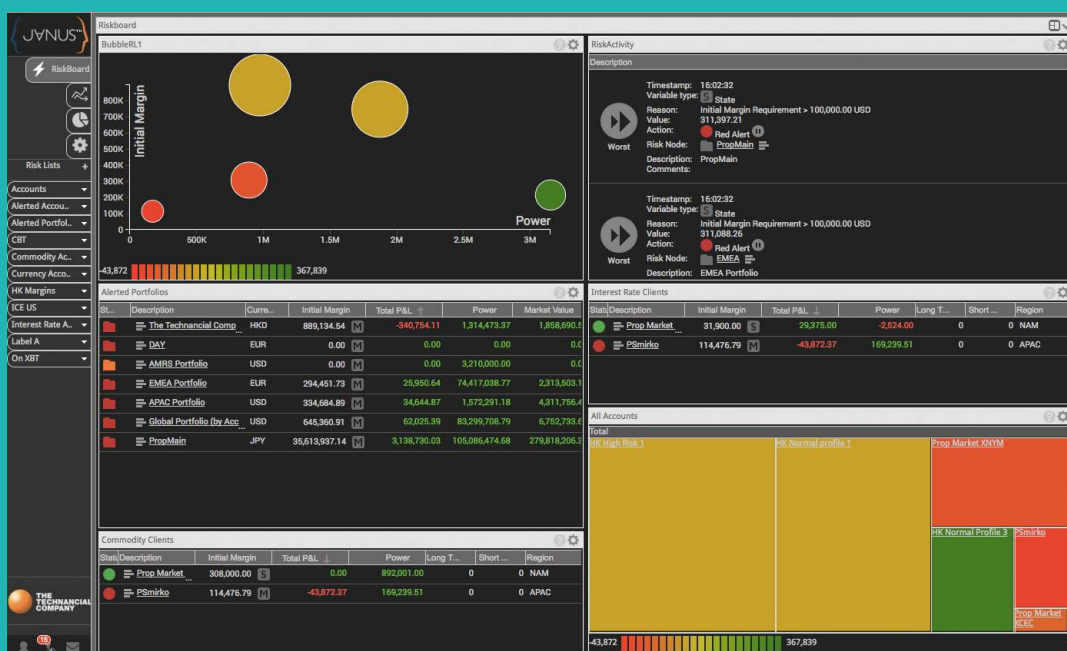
JANUS™

RiskBoard

Risk Lists +

Accounts
Alerted Accou...
Alerted Portfol...
CBT
Commodity Ac...
Currency Acco...
HK Margins
ICE US
Interest Rate A...
Label A
On XBT

THE TECHNANCIAL COMPANY

15

Riskboard

BubbleRL1

Initial Margin

800K
700K
600K
500K
400K
300K
200K
100K
0

0 500K 1M 1.5M 2M 2.5M 3M

Power

-43,872 367,839

RiskActivity

Description

Worst

Timestamp: 16:02:32
Variable type: S State
Reason: Initial Margin Requirement > 100,000.00 USD
Value: 311,397.21
Action: Red Alert
Risk Node: PropMain
Description: PropMain
Comments:

Worst

Timestamp: 16:02:32
Variable type: S State
Reason: Initial Margin Requirement > 100,000.00 USD
Value: 311,088.26
Action: Red Alert
Risk Node: EMEA
Description: EMEA Portfolio

Alerted Portfolios

| St... | Description | Curre... | Initial Margin | | Total P&L | Power | Market Value |
|---|---|---|---|---|---|---|---|
| | The Technancial Comp | HKD | 889,134.54 | M | -340,754.11 | 1,314,473.37 | 1,858,690.5 |
| | DAY | EUR | 0.00 | M | 0.00 | 0.00 | 0.0 |
| | AMRS Portfolio | USD | 0.00 | M | 0.00 | 3,210,000.00 | 0.0 |
| | EMEA Portfolio | EUR | 294,451.73 | M | 25,950.64 | 74,417,038.77 | 2,313,503.1 |
| | APAC Portfolio | USD | 334,584.89 | M | 34,644.87 | 1,572,291.18 | 4,311,756.4 |
| | Global Portfolio (by Acc | USD | 645,360.91 | M | 62,025.39 | 83,299,708.79 | 6,752,733.6 |
| | PropMain | JPY | 35,613,937.14 | M | 3,138,730.03 | 105,086,474.68 | 279,818,206.3 |

Interest Rate Clients

| Stat | Description | Initial Margin | | Total P&L | Power | Long T... | Short ... | Region |
|---|---|---|---|---|---|---|---|---|
| | Prop Market | 31,900.00 | S | 29,375.00 | -2,524.00 | 0 | 0 | NAM |
| | PSmirko | 114,476.79 | M | -43,872.37 | 169,239.51 | 0 | 0 | APAC |

All Accounts

Total

HK High Risk 1
HK Normal profile 1
Prop Market XNYM
HK Normal Profile 3
PSmirko
Prop Market XCEC

-43,872 367,839

Commodity Clients

| Stat | Description | Initial Margin | | Total P&L | Power | Long T... | Short ... | Region |
|---|---|---|---|---|---|---|---|---|
| | Prop Market | 308,000.00 | S | 0.00 | 892,001.00 | 0 | 0 | NAM |
| | PSmirko | 114,476.79 | M | -43,872.37 | 169,239.51 | 0 | 0 | APAC |